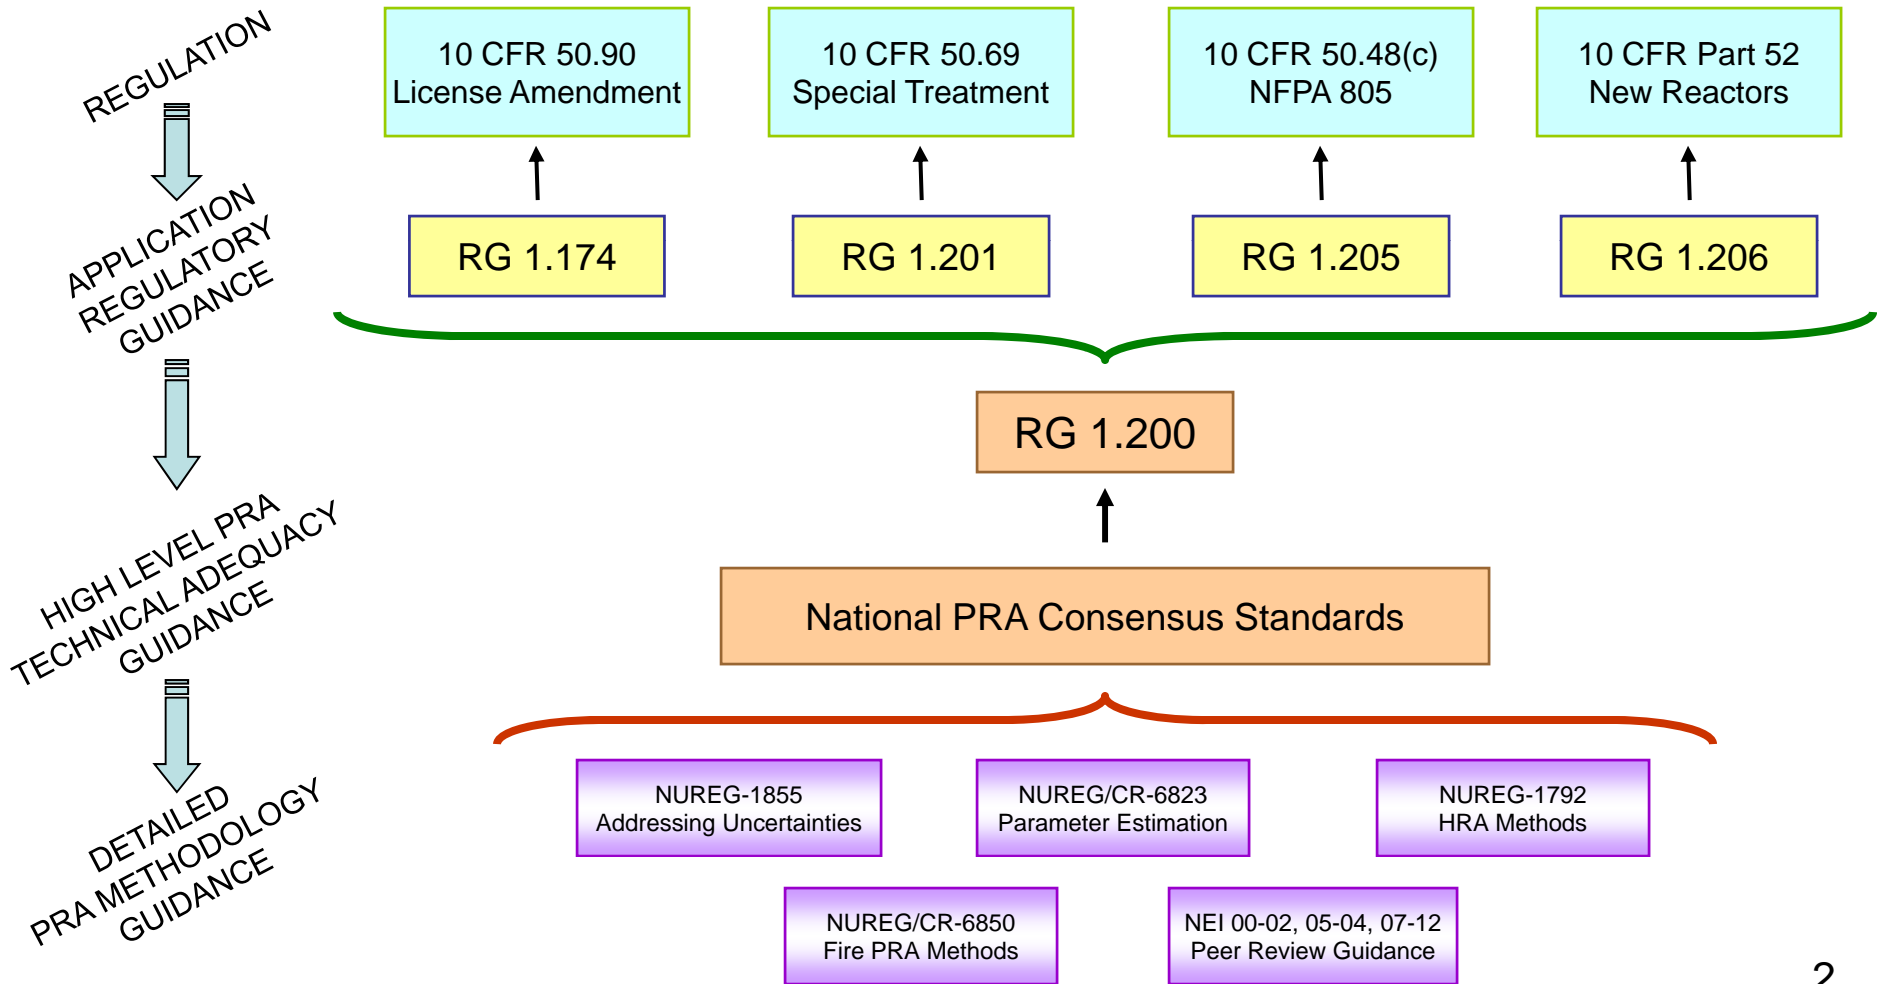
REGULATION

APPLICATION
REGULATORY
GUIDANCE

HIGH LEVEL PRA
TECHNICAL ADEQUACY
GUIDANCE

DETAILED
PRA METHODOLOGY
GUIDANCE

10 CFR 50.90
License Amendment

10 CFR 50.69
Special Treatment

10 CFR 50.48(c)
NFPA 805

10 CFR Part 52
New Reactors

RG 1.174

RG 1.201

RG 1.205

RG 1.206

RG 1.200

National PRA Consensus Standards

NUREG-1855
Addressing Uncertainties

NUREG/CR-6823
Parameter Estimation

NUREG-1792
HRA Methods

NUREG/CR-6850
Fire PRA Methods

NEI 00-02, 05-04, 07-12
Peer Review Guidance

2